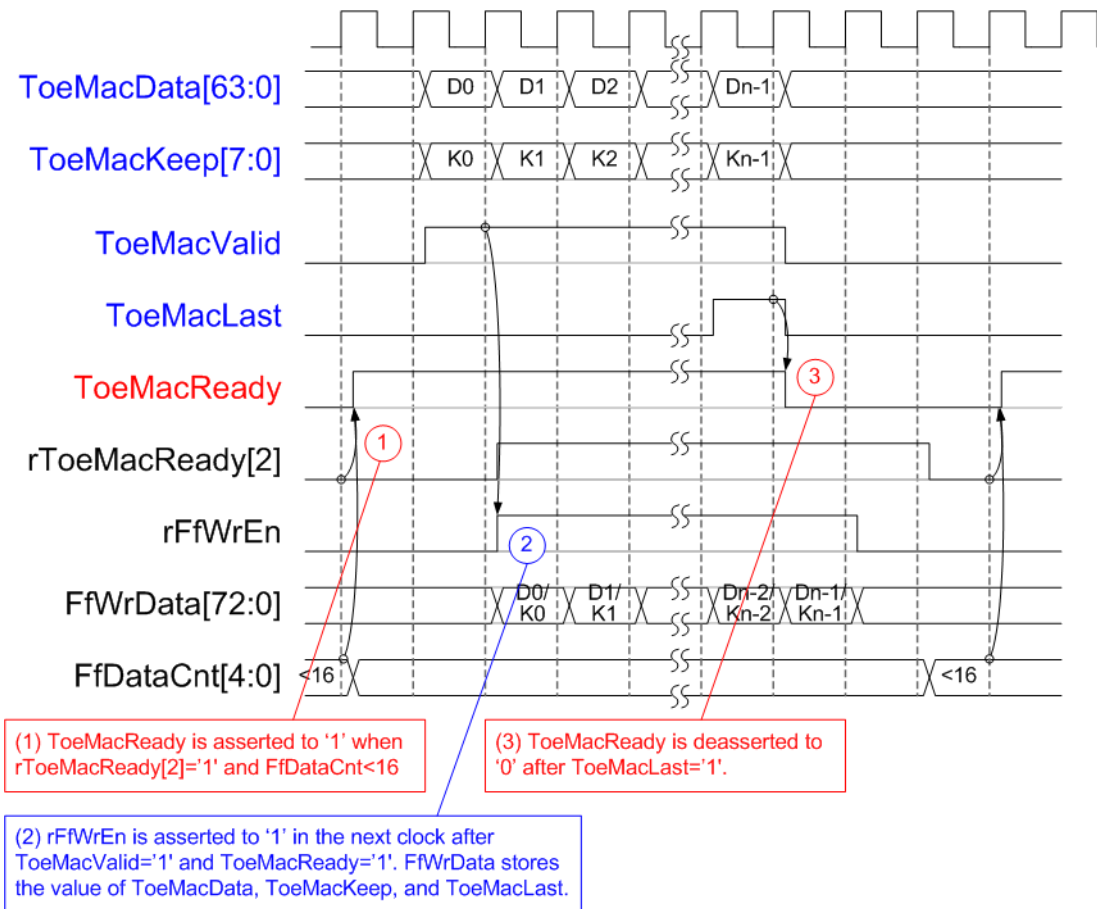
ToeMacData[63:0]
D0
D1
D2
Dn-1

ToeMacKeep[7:0]
K0
K1
K2
Kn-1

ToeMacValid

ToeMacLast

ToeMacReady
3

rToeMacReady[2]
1

rFfWrEn
2

FfWrData[72:0]
D0/ K0
D1/ K1
Dn-2/ Kn-2
Dn-1/ Kn-1

FfDataCnt[4:0]
<16
<16

(1) ToeMacReady is asserted to '1' when rToeMacReady[2]='1' and FfDataCnt<16

(3) ToeMacReady is deasserted to '0' after ToeMacLast='1'.

(2) rFfWrEn is asserted to '1' in the next clock after ToeMacValid='1' and ToeMacReady='1'. FfWrData stores the value of ToeMacData, ToeMacKeep, and ToeMacLast.